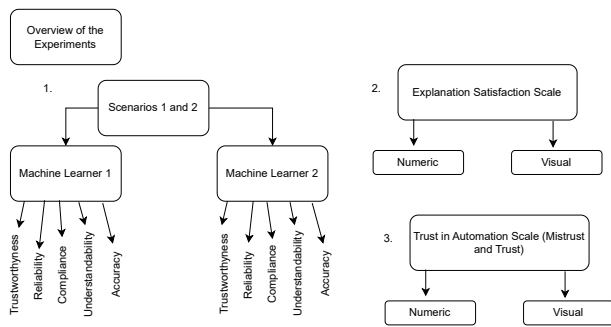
Overview of the Experiments

1.

Scenarios 1 and 2

Machine Learner 1

Trustworthyness
Reliability
Compliance
Understandability
Accuracy

Machine Learner 2

Trustworthyness
Reliability
Compliance
Understandability
Accuracy

2.

Explanation Satisfaction Scale

Numeric

Visual

3.

Trust in Automation Scale (Mistrust and Trust)

Numeric

Visual